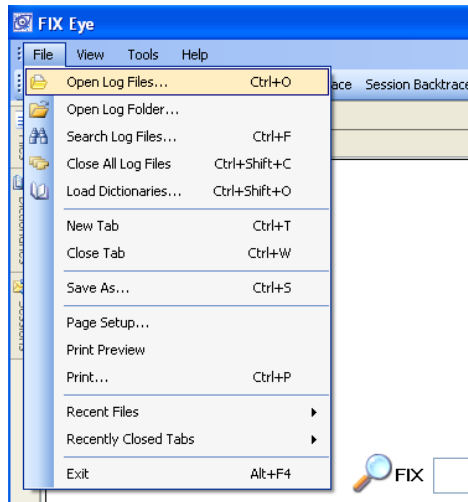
FIX Eye

File View Tools Help

Open Log Files... Ctrl+O
Open Log Folder...
Search Log Files... Ctrl+F
Close All Log Files Ctrl+Shift+C
Load Dictionaries... Ctrl+Shift+O
New Tab Ctrl+T
Close Tab Ctrl+W
Save As... Ctrl+S
Page Setup...
Print Preview
Print... Ctrl+P
Recent Files
Recently Closed Tabs
Exit Alt+F4

ace Session Backtrace

FIX